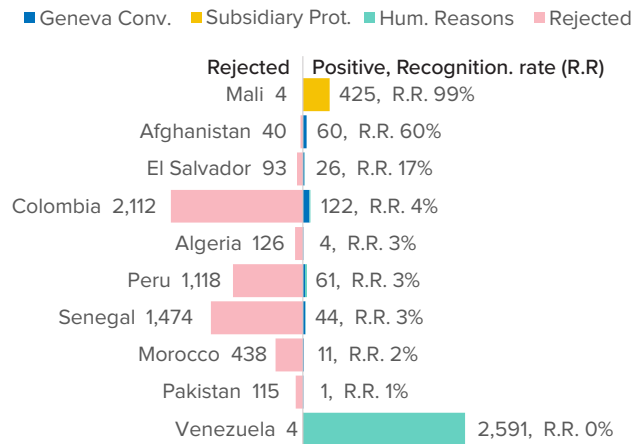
Geneva Conv. Subsidiary Prot. Hum. Reasons Rejected

Rejected | Positive, Recognition. rate (R.R)

Mali 4 | 425, R.R. 99%
Afghanistan 40 | 60, R.R. 60%
El Salvador 93 | 26, R.R. 17%
Colombia 2,112 | 122, R.R. 4%
Algeria 126 | 4, R.R. 3%
Peru 1,118 | 61, R.R. 3%
Senegal 1,474 | 44, R.R. 3%
Morocco 438 | 11, R.R. 2%
Pakistan 115 | 1, R.R. 1%
Venezuela 4 | 2,591, R.R. 0%